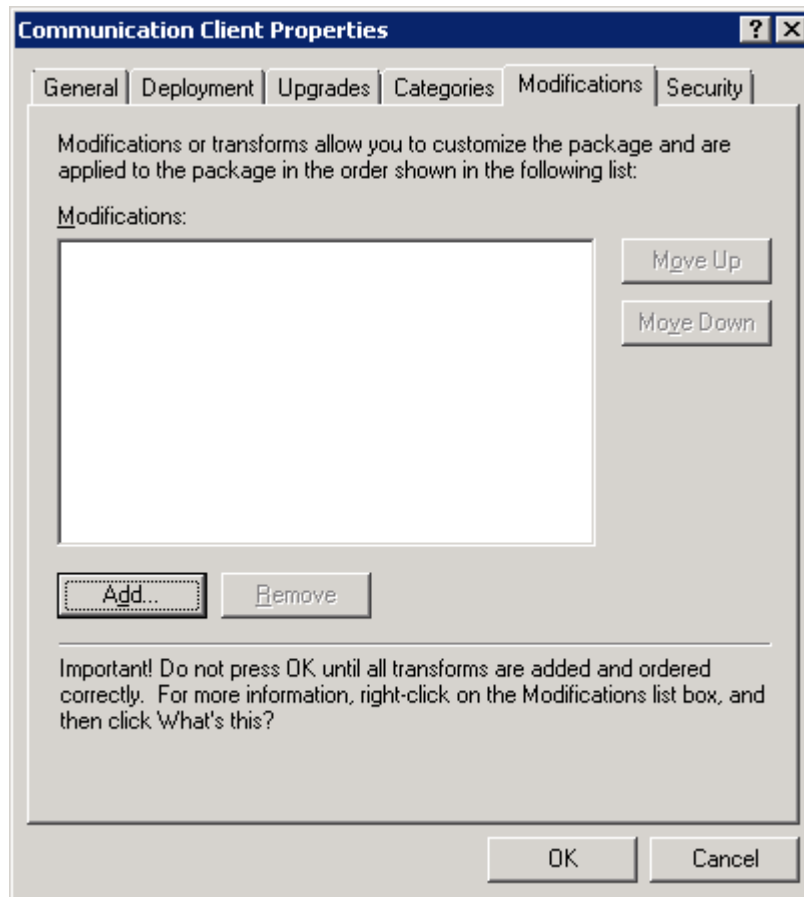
Communication Client Properties

?

X

General

Deployment

Upgrades

Categories

Modifications

Security

Modifications or transforms allow you to customize the package and are applied to the package in the order shown in the following list:

Modifications:

Move Up

Move Down

Add...

Remove

Important! Do not press OK until all transforms are added and ordered correctly. For more information, right-click on the Modifications list box, and then click What's this?

OK

Cancel